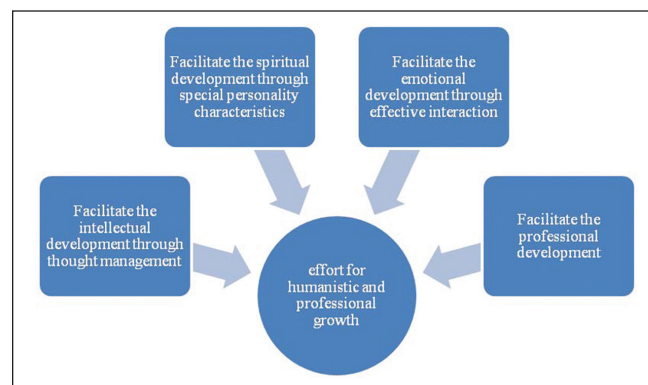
Facilitate the spiritual development through special personality characteristics

Facilitate the emotional development through effective interaction

Facilitate the intellectual development through thought management

Facilitate the professional development

effort for humanistic and professional growth